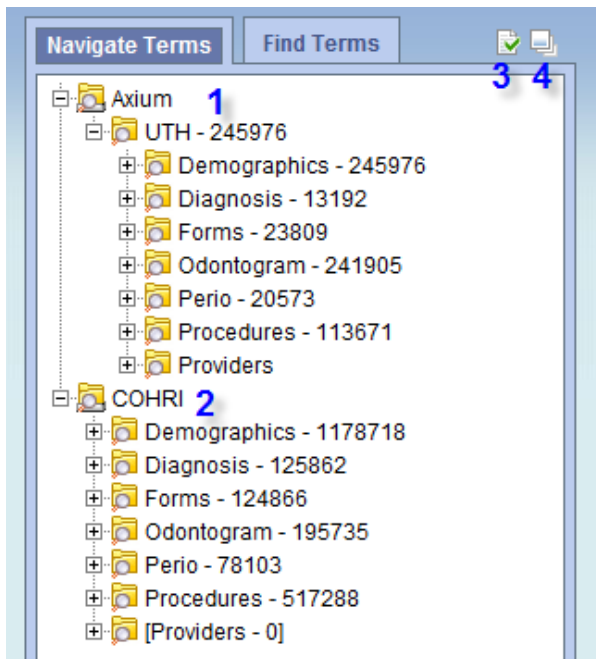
Navigate Terms | Find Terms

3 4

Axium 1
UTH - 245976
Demographics - 245976
Diagnosis - 13192
Forms - 23809
Odontogram - 241905
Perio - 20573
Procedures - 113671
Providers
COHRI 2
Demographics - 1178718
Diagnosis - 125862
Forms - 124866
Odontogram - 195735
Perio - 78103
Procedures - 517288
[Providers - 0]